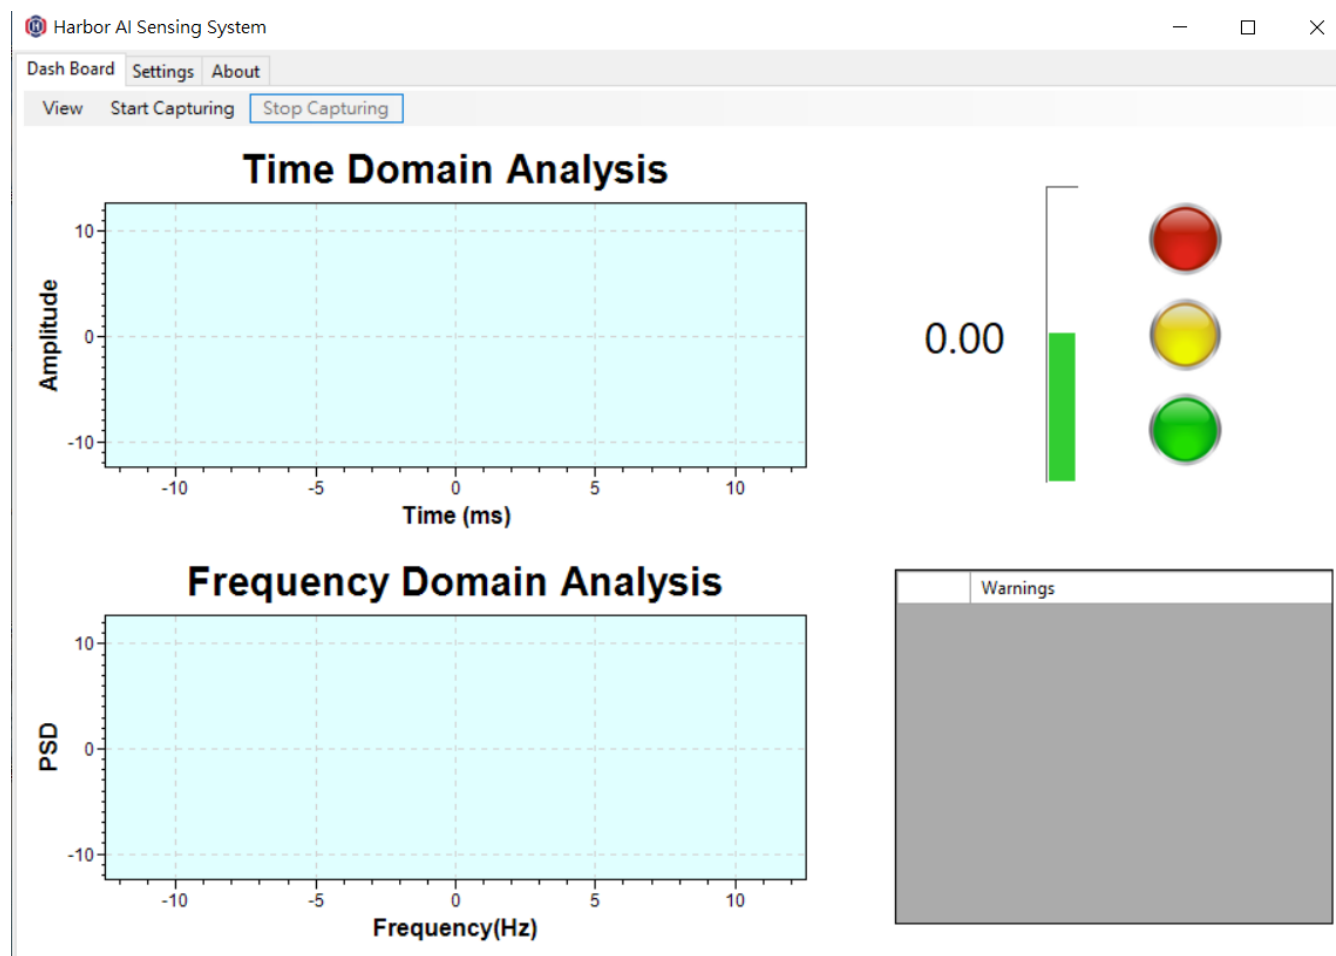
Harbor AI Sensing System

Dash Board | Settings | About

View | Start Capturing | Stop Capturing

Time Domain Analysis

Amplitude

10
0
-10

-10 -5 0 5 10

Time (ms)

0.00

Frequency Domain Analysis

PSD

10
0
-10

-10 -5 0 5 10

Frequency(Hz)

Warnings